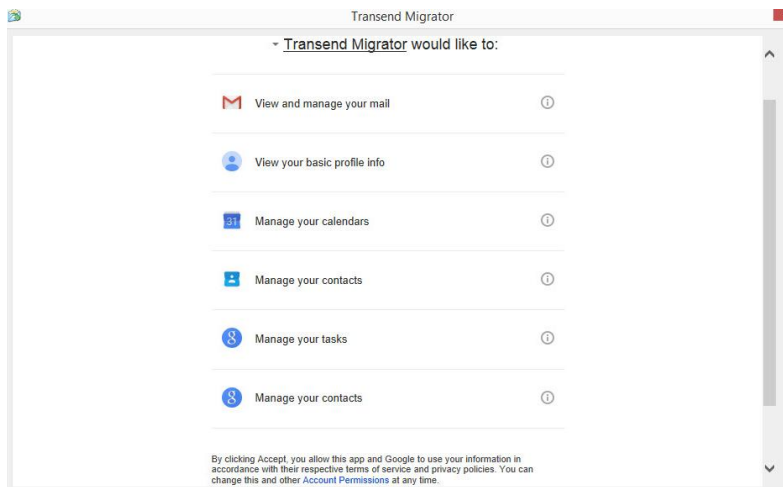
Transend Migrator

Transend Migrator would like to:

View and manage your mail

View your basic profile info

31

Manage your calendars

Manage your contacts

Manage your tasks

Manage your contacts

By clicking Accept, you allow this app and Google to use your information in accordance with their respective terms of service and privacy policies. You can change this and other Account Permissions at any time.